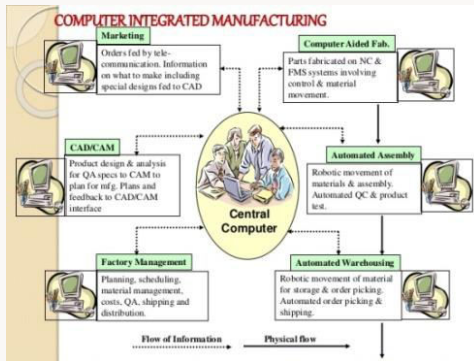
COMPUTER INTEGRATED MANUFACTURING

Marketing
Orders fed by telecommunication. Information on what to make including special designs fed to CAD

Computer Aided Fab.
Parts fabricated on NC & FMS systems involving control & material movement.

CAD/CAM
Product design & analysis for QA specs to CAM to plan for mfg. Plans and feedback to CAD/CAM interface

Central Computer

Automated Assembly
Robotic movement of materials & assembly. Automated QC & product test.

Factory Management
Planning, scheduling, material management, costs, QA, shipping and distribution.

Automated Warehousing
Robotic movement of material for storage & order picking. Automated order picking & shipping.

Flow of Information

Physical flow